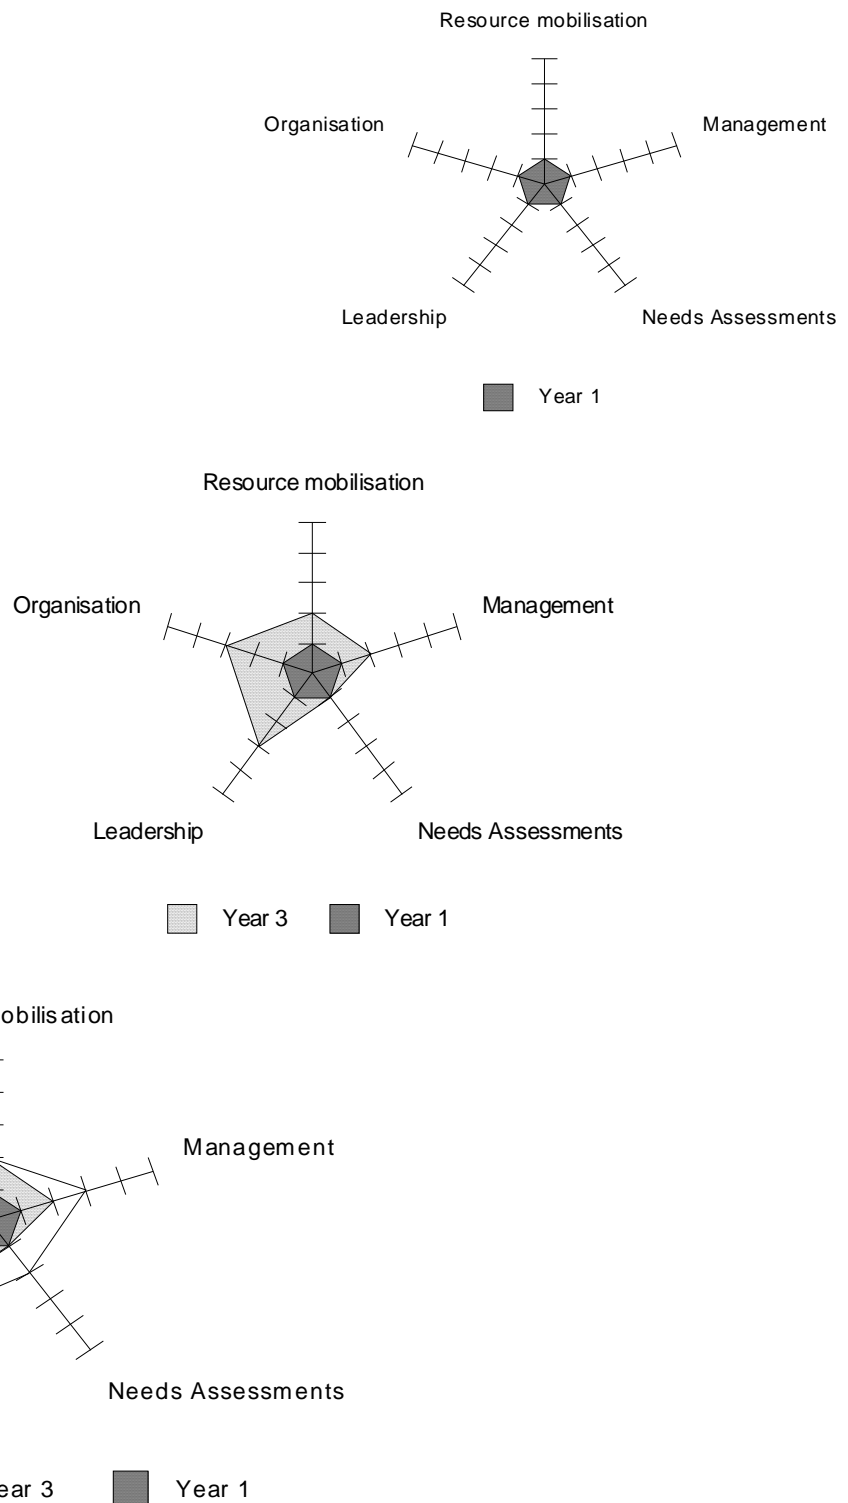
Resource mobilisation

Organisation

Management

Leadership

Needs Assessments

Year 1

Resource mobilisation

Organisation

Management

Leadership

Needs Assessments

Year 3

Year 1

obilisation

Management

Needs Assessments

ear 3

Year 1